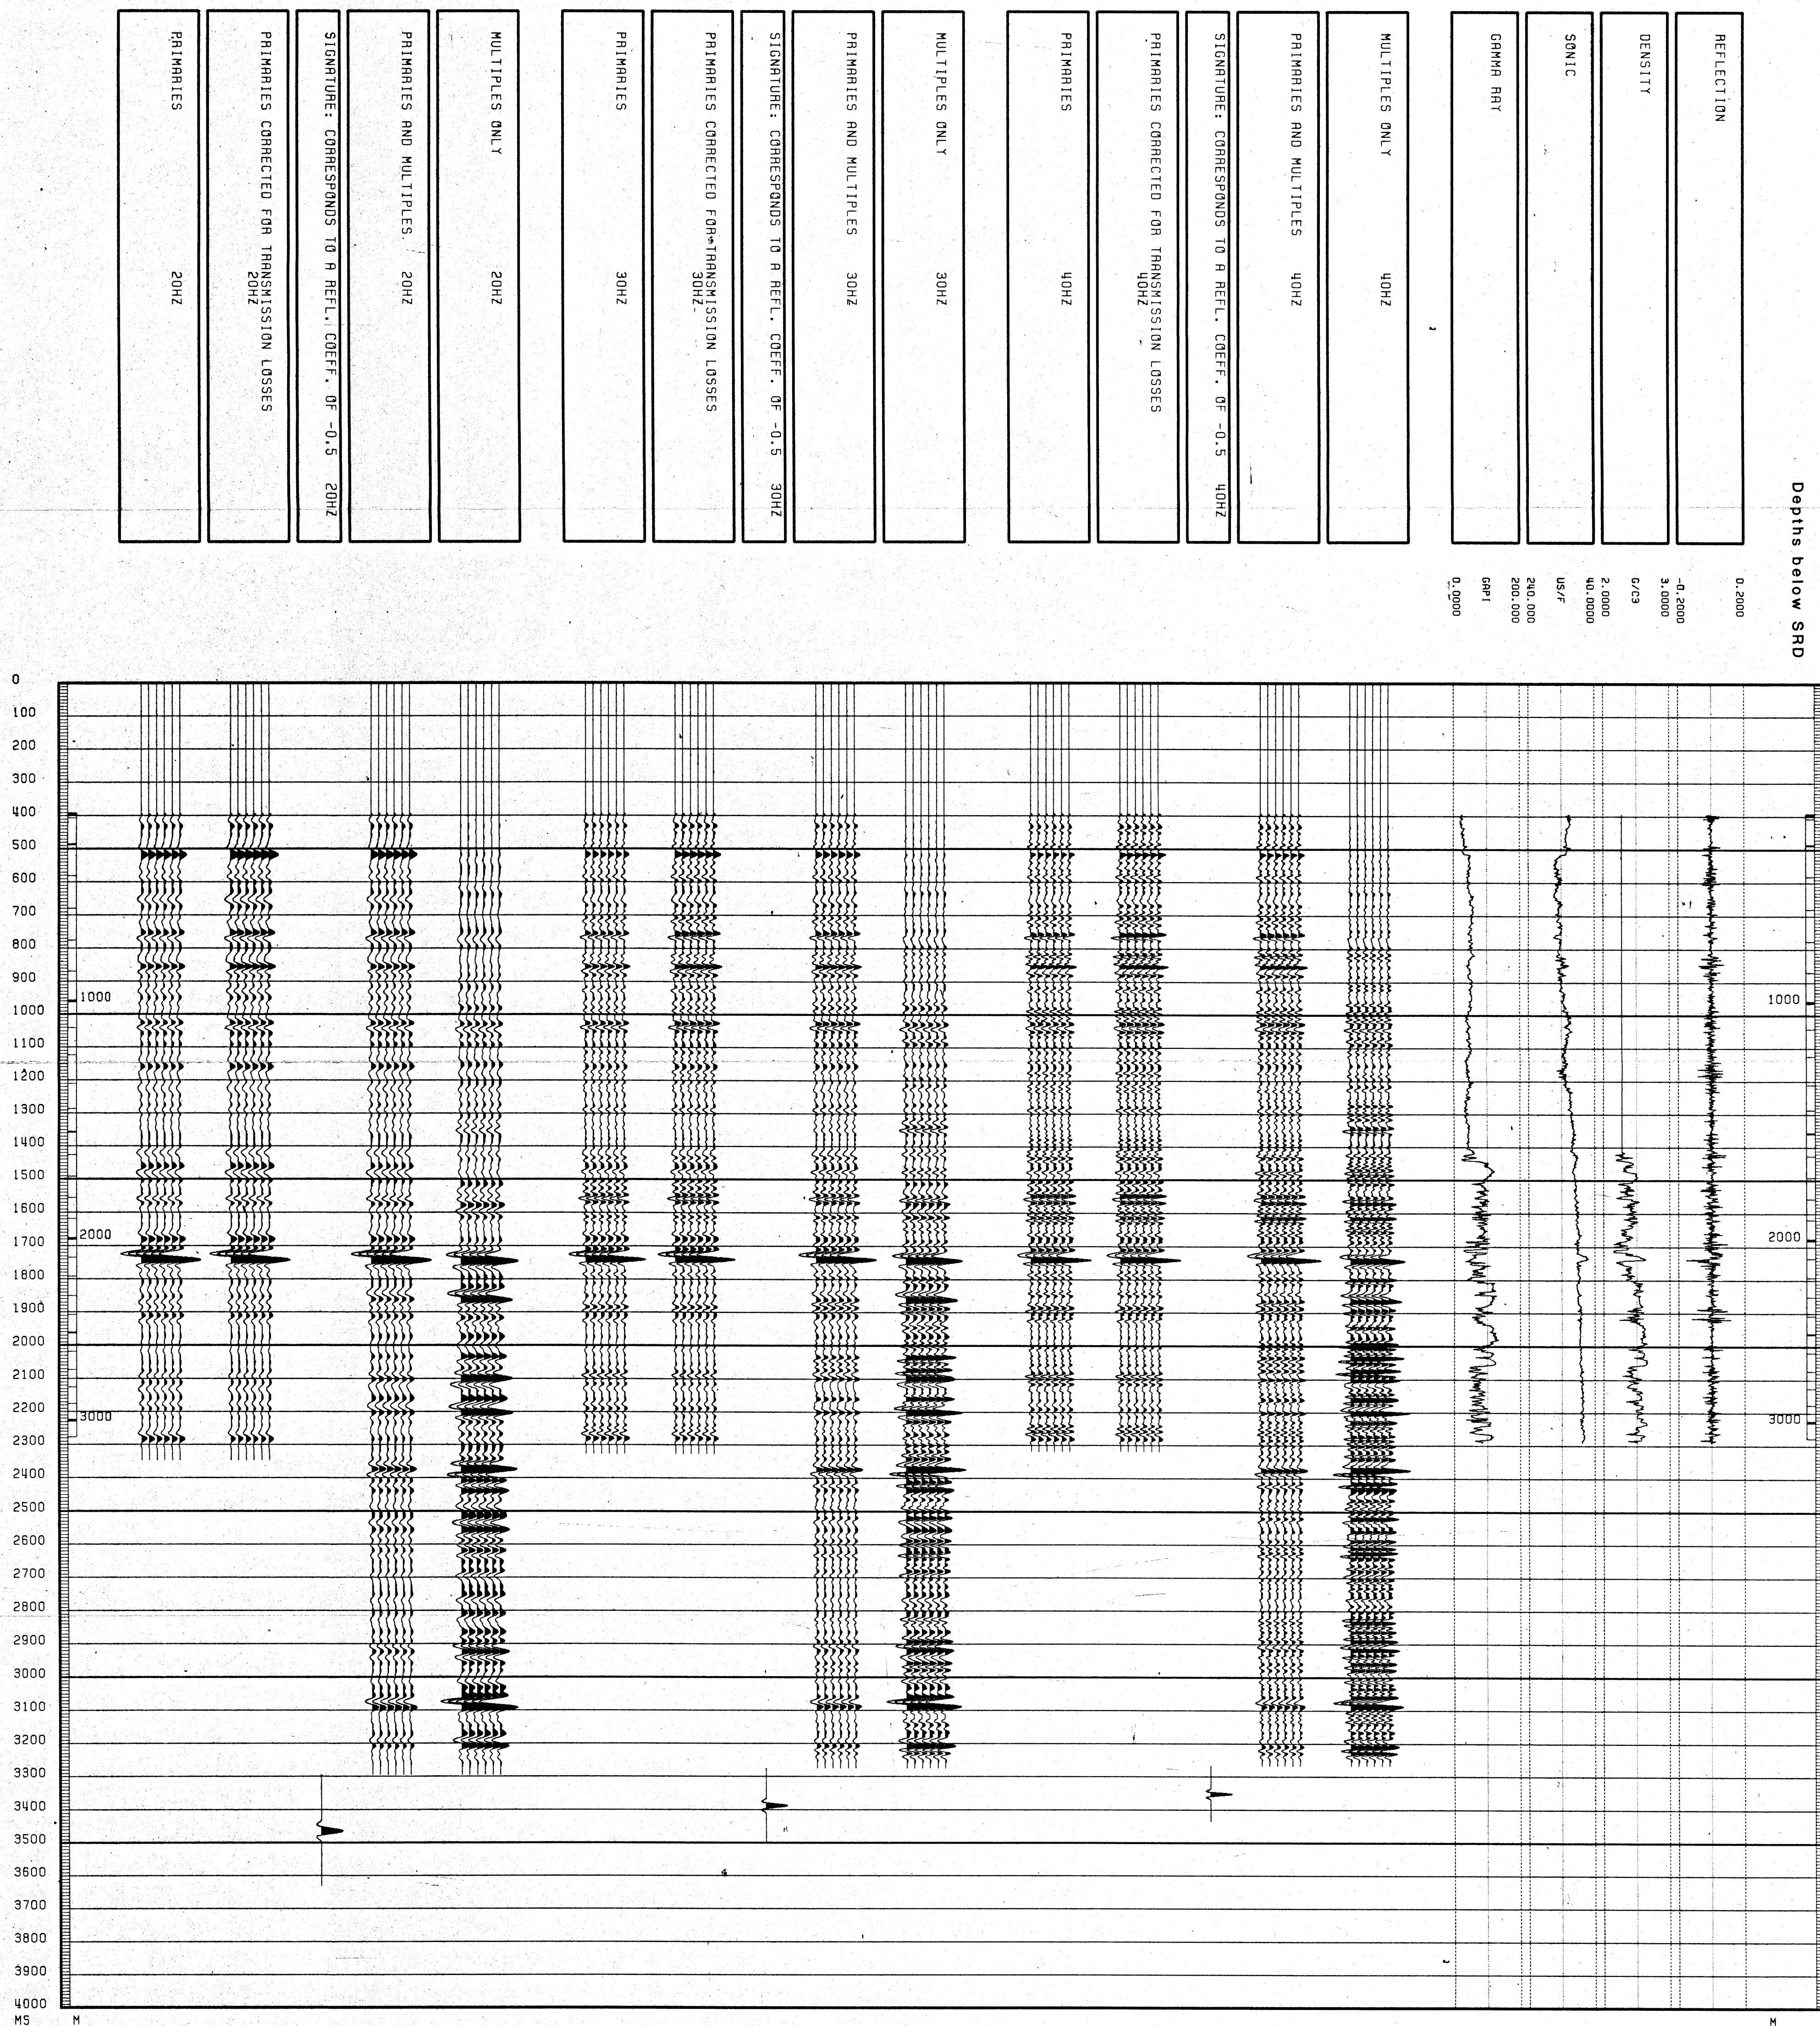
PRIMARIES 20HZ

PRIMARIES CORRECTED FOR TRANSMISSION LOSSES 20HZ

SIGNATURE: CORRESPONDS TO A REFL. COEFF. OF -0.5 20HZ

PRIMARIES AND MULTIPLES. 20HZ

MULTIPLES ONLY 20HZ

PRIMARIES 30HZ

PRIMARIES CORRECTED FOR TRANSMISSION LOSSES 30HZ

SIGNATURE: CORRESPONDS TO A REFL. COEFF. OF -0.5 30HZ

PRIMARIES AND MULTIPLES 30HZ

MULTIPLES ONLY 30HZ

PRIMARIES 40HZ

PRIMARIES CORRECTED FOR TRANSMISSION LOSSES 40HZ

SIGNATURE: CORRESPONDS TO A REFL. COEFF. OF -0.5 40HZ

PRIMARIES AND MULTIPLES 40HZ

MULTIPLES ONLY 40HZ

GAMMA RAY
0.0000 GAPI 200.000

SONIC
240.000 US/F 40.0000

DENSITY
2.0000 G/C3 3.0000

REFLECTION
-0.2000 0.2000

Depths below SRD

0
100
200
300
400
500
600
700
800
900
1000
1100
1200
1300
1400
1500
1600
1700
1800
1900
2000
2100
2200
2300
2400
2500
2600
2700
2800
2900
3000
3100
3200
3300
3400
3500
3600
3700
3800
3900
4000
MS

1000
2000
3000
M

1000
2000
3000
M